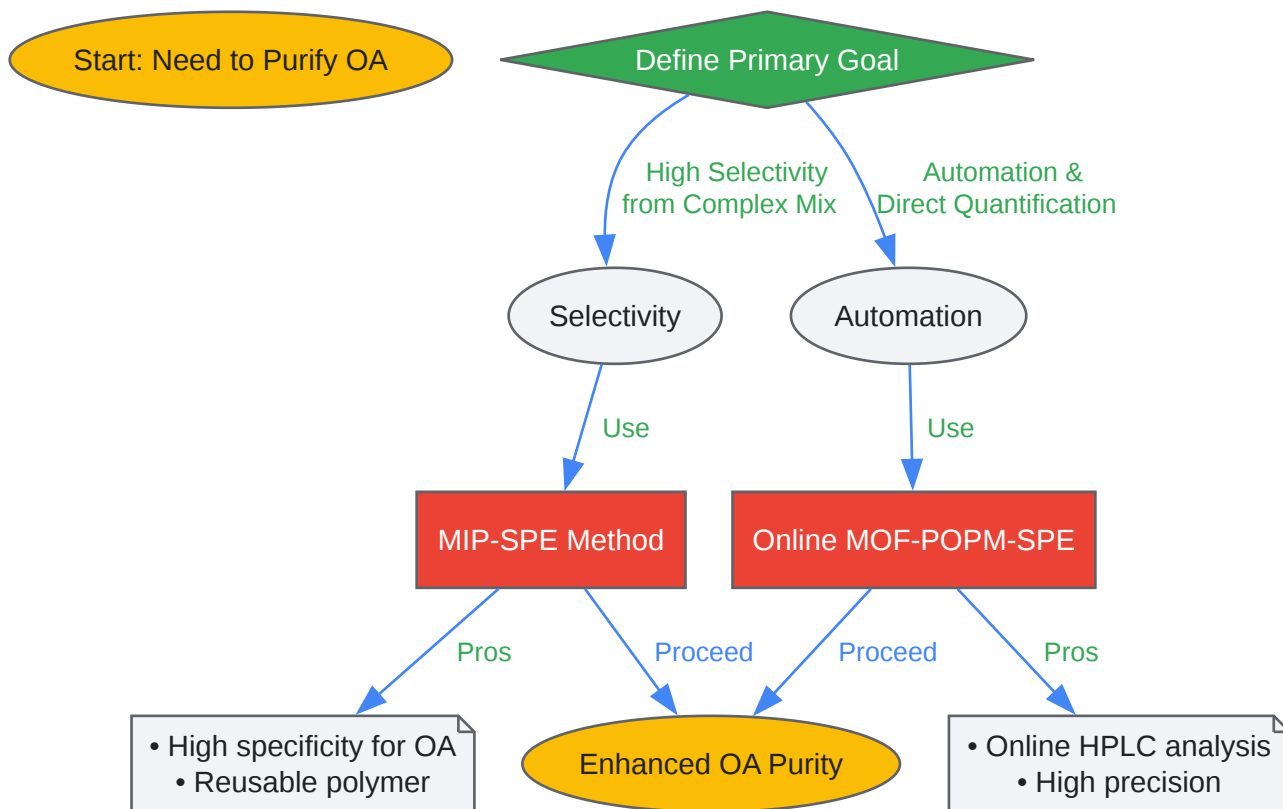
Start: Need to Purify OA

Define Primary Goal

High Selectivity from Complex Mix

Automation & Direct Quantification

Selectivity

Automation

Use

Use

MIP-SPE Method

Online MOF-POPM-SPE

Pros

Proceed

Proceed

Pros

• High specificity for OA
• Reusable polymer

Enhanced OA Purity

• Online HPLC analysis
• High precision